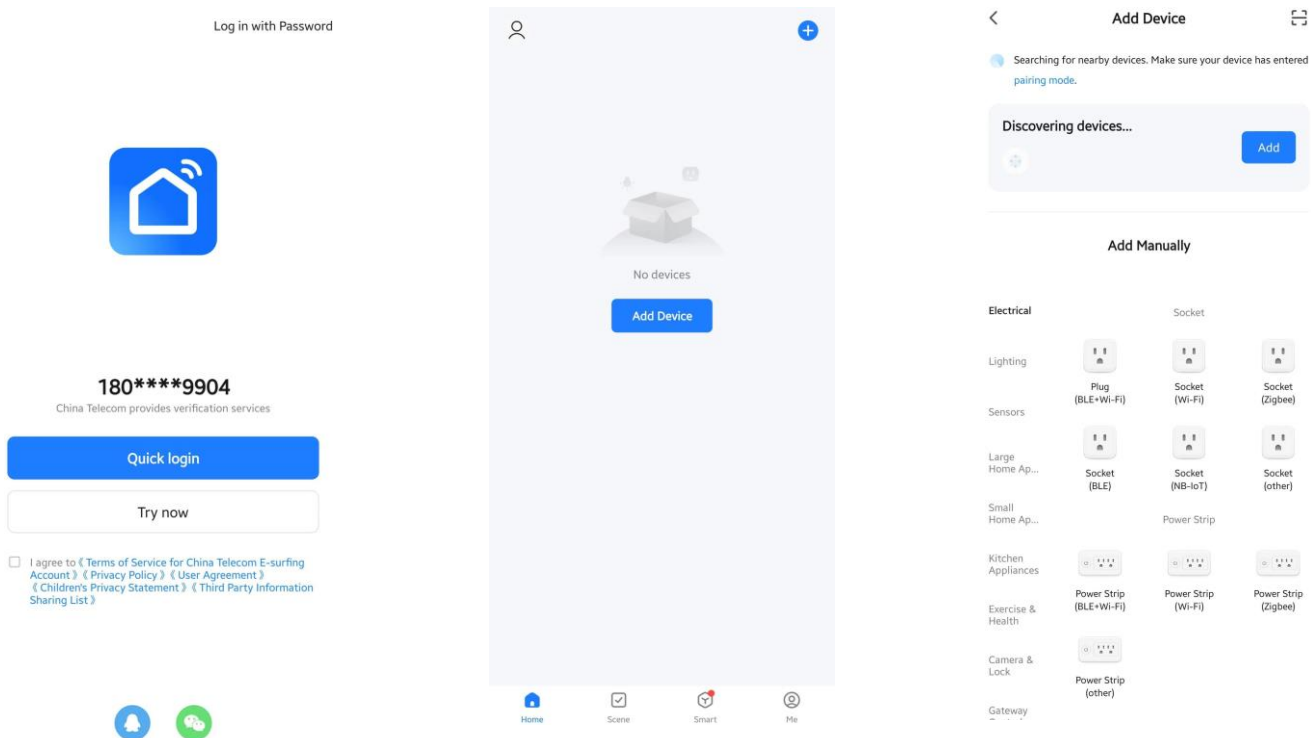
Log in with Password

180****9904
China Telecom provides verification services

Quick login

Try now

I agree to《Terms of Service for China Telecom E-surfing Account》《Privacy Policy》《User Agreement》《Children's Privacy Statement》《Third Party Information Sharing List》

No devices

Add Device

Home Scene Smart Me

Add Device

Searching for nearby devices. Make sure your device has entered pairing mode.

Discovering devices...

Add

Add Manually

Electrical
Lighting
Sensors
Large Home Ap...
Small Home Ap...
Kitchen Appliances
Exercise & Health
Camera & Lock
Gateway

Socket

Plug (BLE+Wi-Fi)
Socket (Wi-Fi)
Socket (Zigbee)
Socket (BLE)
Socket (NB-IoT)
Socket (other)

Power Strip

Power Strip (BLE+Wi-Fi)
Power Strip (Wi-Fi)
Power Strip (Zigbee)
Power Strip (other)